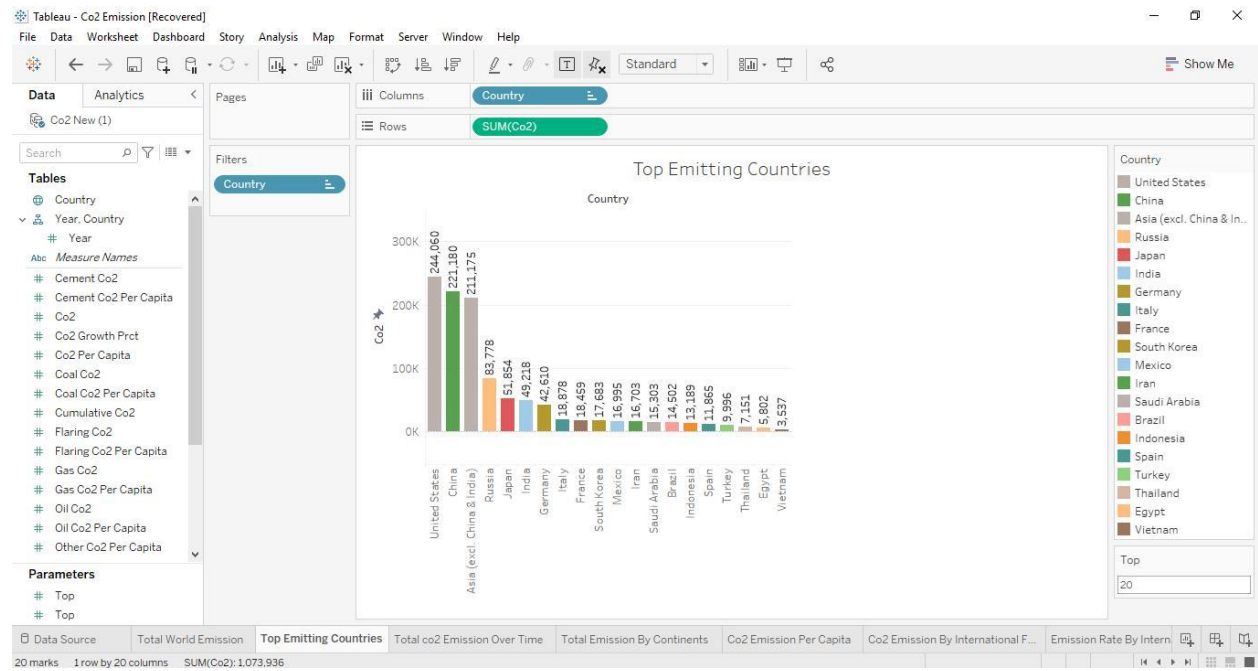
Tableau - Co2 Emission [Recovered]

File Data Worksheet Dashboard Story Analysis Map Format Server Window Help

Standard

Show Me

Data Analytics

Co2 New (1)

Search

Tables

Country

Year, Country

Year

Measure Names

Cement Co2

Cement Co2 Per Capita

Co2

Co2 Growth Prct

Co2 Per Capita

Coal Co2

Coal Co2 Per Capita

Cumulative Co2

Flaring Co2

Flaring Co2 Per Capita

Gas Co2

Gas Co2 Per Capita

Oil Co2

Oil Co2 Per Capita

Other Co2 Per Capita

Parameters

Top

Top

Pages

Filters

Country

Columns Country

Rows SUM(Co2)

Top Emitting Countries

Country

300K

200K

100K

0K

Co2

244,060
221,180
211,175
83,778
51,854
49,218
42,610
18,878
18,459
17,683
16,995
16,703
15,303
14,502
13,189
11,865
9,996
7,151
5,802
3,537

United States
China
Asia (excl. China & India)
Russia
Japan
India
Germany
Italy
France
South Korea
Mexico
Iran
Saudi Arabia
Brazil
Indonesia
Spain
Turkey
Thailand
Egypt
Vietnam

Country

United States
China
Asia (excl. China & In..
Russia
Japan
India
Germany
Italy
France
South Korea
Mexico
Iran
Saudi Arabia
Brazil
Indonesia
Spain
Turkey
Thailand
Egypt
Vietnam

Top

20

Data Source | Total World Emission | Top Emitting Countries | Total co2 Emission Over Time | Total Emission By Continents | Co2 Emission Per Capita | Co2 Emission By International F... | Emission Rate By Intern

20 marks 1 row by 20 columns SUM(Co2): 1,073,936